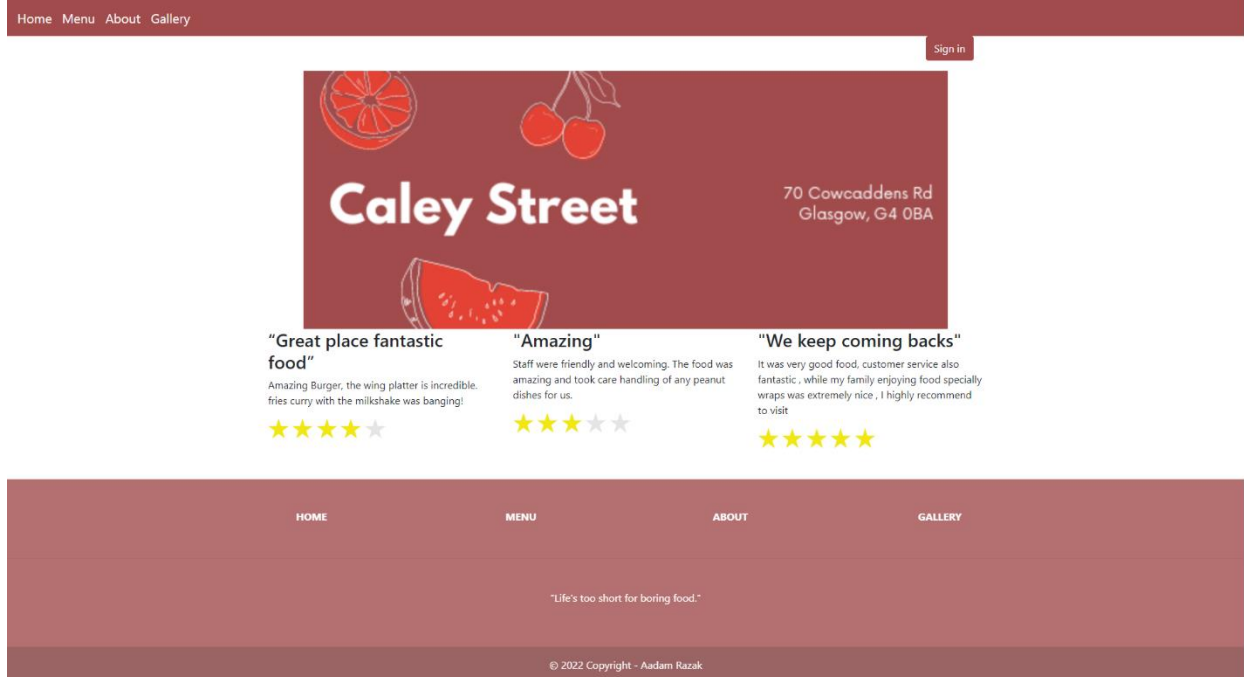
Home Menu About Gallery

Sign in

Caley Street

70 Cowcaddens Rd
Glasgow, G4 0BA

“Great place fantastic food”

Amazing Burger, the wing platter is incredible. fries curry with the milkshake was banging!

★★★★★

"Amazing"

Staff were friendly and welcoming. The food was amazing and took care handling of any peanut dishes for us.

★★★★★

"We keep coming backs"

It was very good food, customer service also fantastic , while my family enjoying food specially wraps was extremely nice , I highly recommend to visit

★★★★★

HOME MENU ABOUT GALLERY

"Life's too short for boring food."

© 2022 Copyright - Aadam Razak